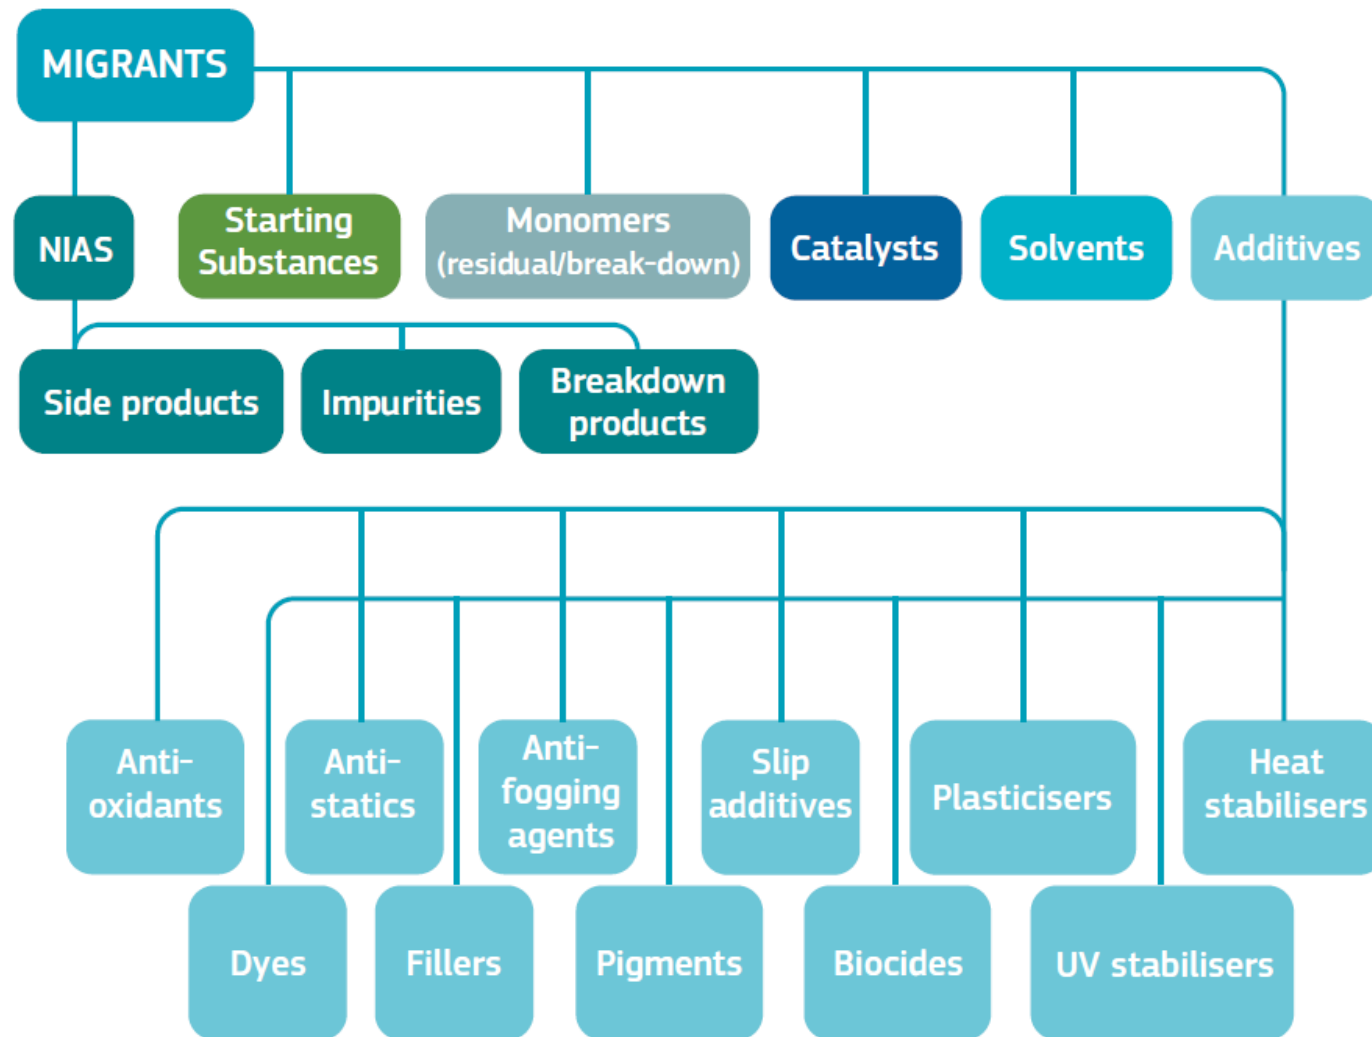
MIGRANTS

NIAS

Starting Substances

Monomers (residual/break-down)

Catalysts

Solvents

Additives

Side products

Impurities

Breakdown products

Anti-oxidants

Anti-statics

Anti-fogging agents

Slip additives

Plasticisers

Heat stabilisers

Dyes

Fillers

Pigments

Biocides

UV stabilisers